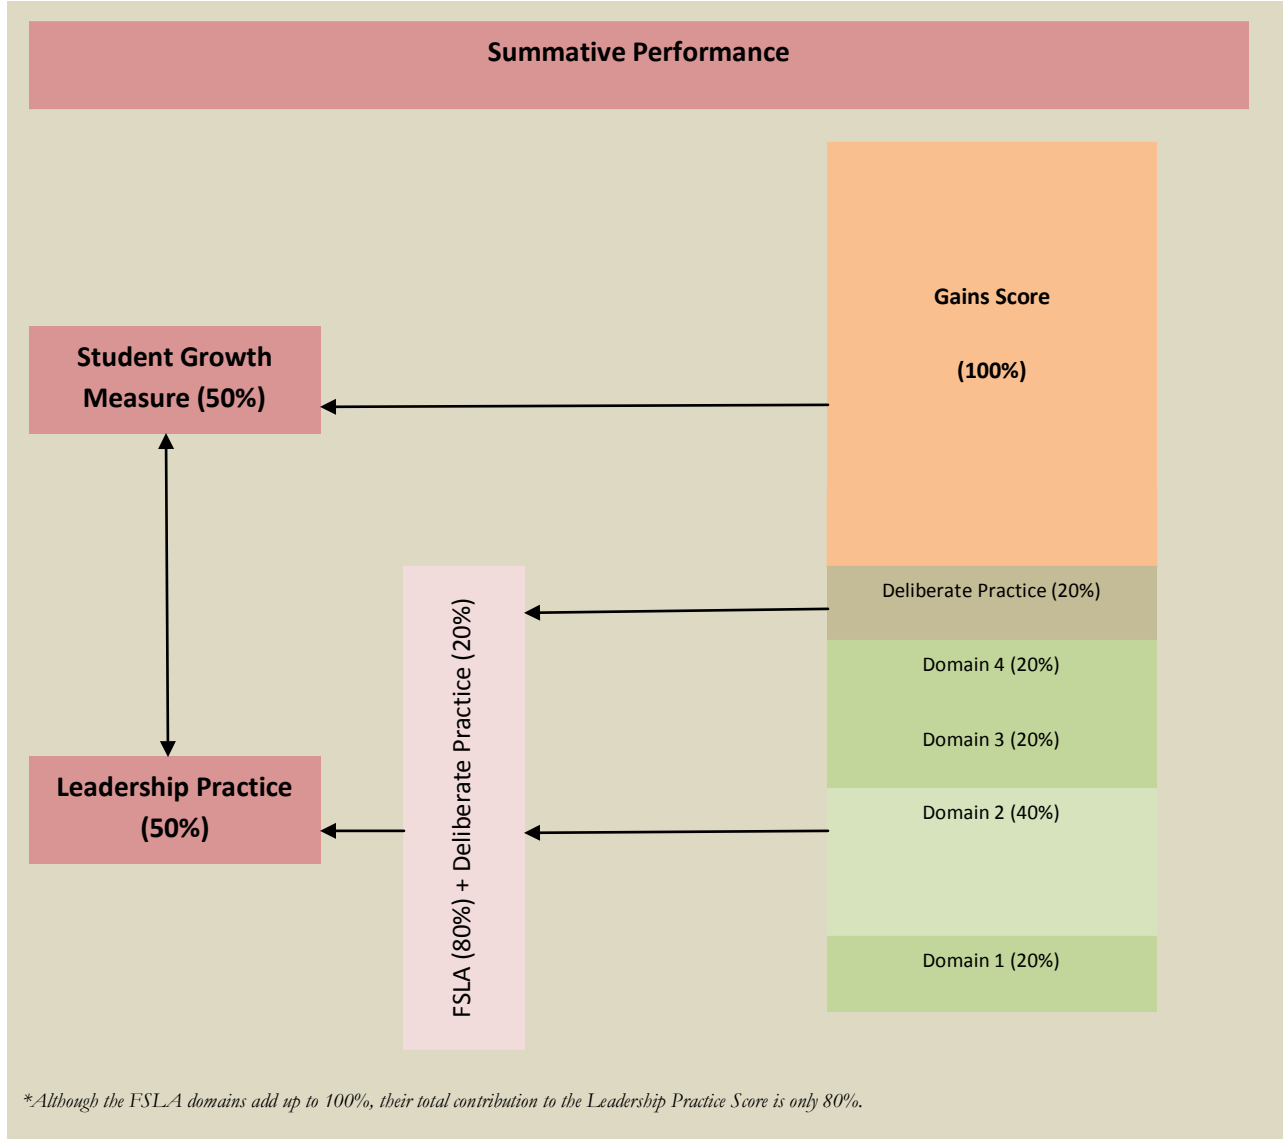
Summative Performance

Student Growth Measure (50%)

Leadership Practice (50%)

FSLA (80%) + Deliberate Practice (20%)

Gains Score

(100%)

Deliberate Practice (20%)

Domain 4 (20%)

Domain 3 (20%)

Domain 2 (40%)

Domain 1 (20%)

*Although the FSLA domains add up to 100%, their total contribution to the Leadership Practice Score is only 80%.